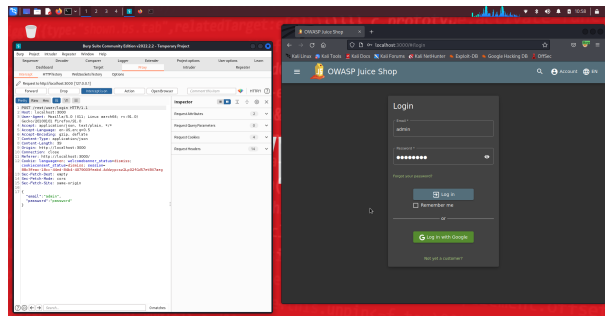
1 2 3 4

10:56

Burp Suite Community Edition v2022.2.2 - Temporary Project

Burp Project Intruder Repeater Window Help

Sequencer Decoder Comparer Logger Extender Project options User options Learn

Dashboard Target Proxy Intruder Repeater

Intercept HTTP history WebSockets history Options

Request to http://localhost:3000 [127.0.0.1]

Forward Drop Intercept is on Action Open Browser

Pretty Raw Hex

1 POST /rest/user/login HTTP/1.1
2 Host: localhost:3000
3 User-Agent: Mozilla/5.0 (X11; Linux x86_64; rv:91.0) Gecko/20100101 Firefox/91.0
4 Accept: application/json, text/plain, */*
5 Accept-Language: en-US,en;q=0.5
6 Accept-Encoding: gzip, deflate
7 Content-Type: application/json
8 Content-Length: 39
9 Origin: http://localhost:3000
10 Connection: close
11 Referer: http://localhost:3000/
12 Cookie: language=en; welcomebanner_status=dismiss; cookieconsent_status=dismiss; continueCode=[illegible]
13 Sec-Fetch-Dest: empty
14 Sec-Fetch-Mode: cors
15 Sec-Fetch-Site: same-origin
16
17 {
"email":"admin",
"password":"password"
}

Inspector

Request Attributes 2
Request Query Parameters 0
Request Cookies 4
Request Headers 14

Search...
0 matches

OWASP Juice Shop

localhost:3000/#/login

Kali Linux Kali Tools Kali Docs Kali Forums Kali NetHunter Exploit-DB Google Hacking DB OffSec

OWASP Juice Shop

Account EN

Login

Email *
admin

Password *
••••••••

Forgot your password?

Log in

Remember me

or

Log in with Google

Not yet a customer?